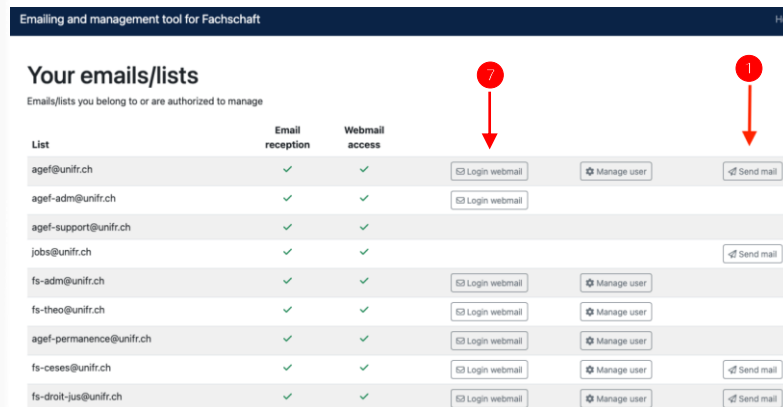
Emailing and management tool for Fachschaft

H

Your emails/lists

Emails/lists you belong to or are authorized to manage

7

1

| List | Email reception | Webmail access | | | |
|---|---|---|---|---|---|
| agef@unifr.ch | ✓ | ✓ | Login webmail | Manage user | Send mail |
| agef-adm@unifr.ch | ✓ | ✓ | Login webmail | | |
| agef-support@unifr.ch | ✓ | ✓ | | | |
| jobs@unifr.ch | ✓ | ✓ | | | Send mail |
| fs-adm@unifr.ch | ✓ | ✓ | Login webmail | Manage user | |
| fs-theo@unifr.ch | ✓ | ✓ | Login webmail | Manage user | |
| agef-permanence@unifr.ch | ✓ | ✓ | Login webmail | Manage user | |
| fs-ceses@unifr.ch | ✓ | ✓ | Login webmail | Manage user | Send mail |
| fs-droit-jus@unifr.ch | ✓ | ✓ | Login webmail | Manage user | Send mail |